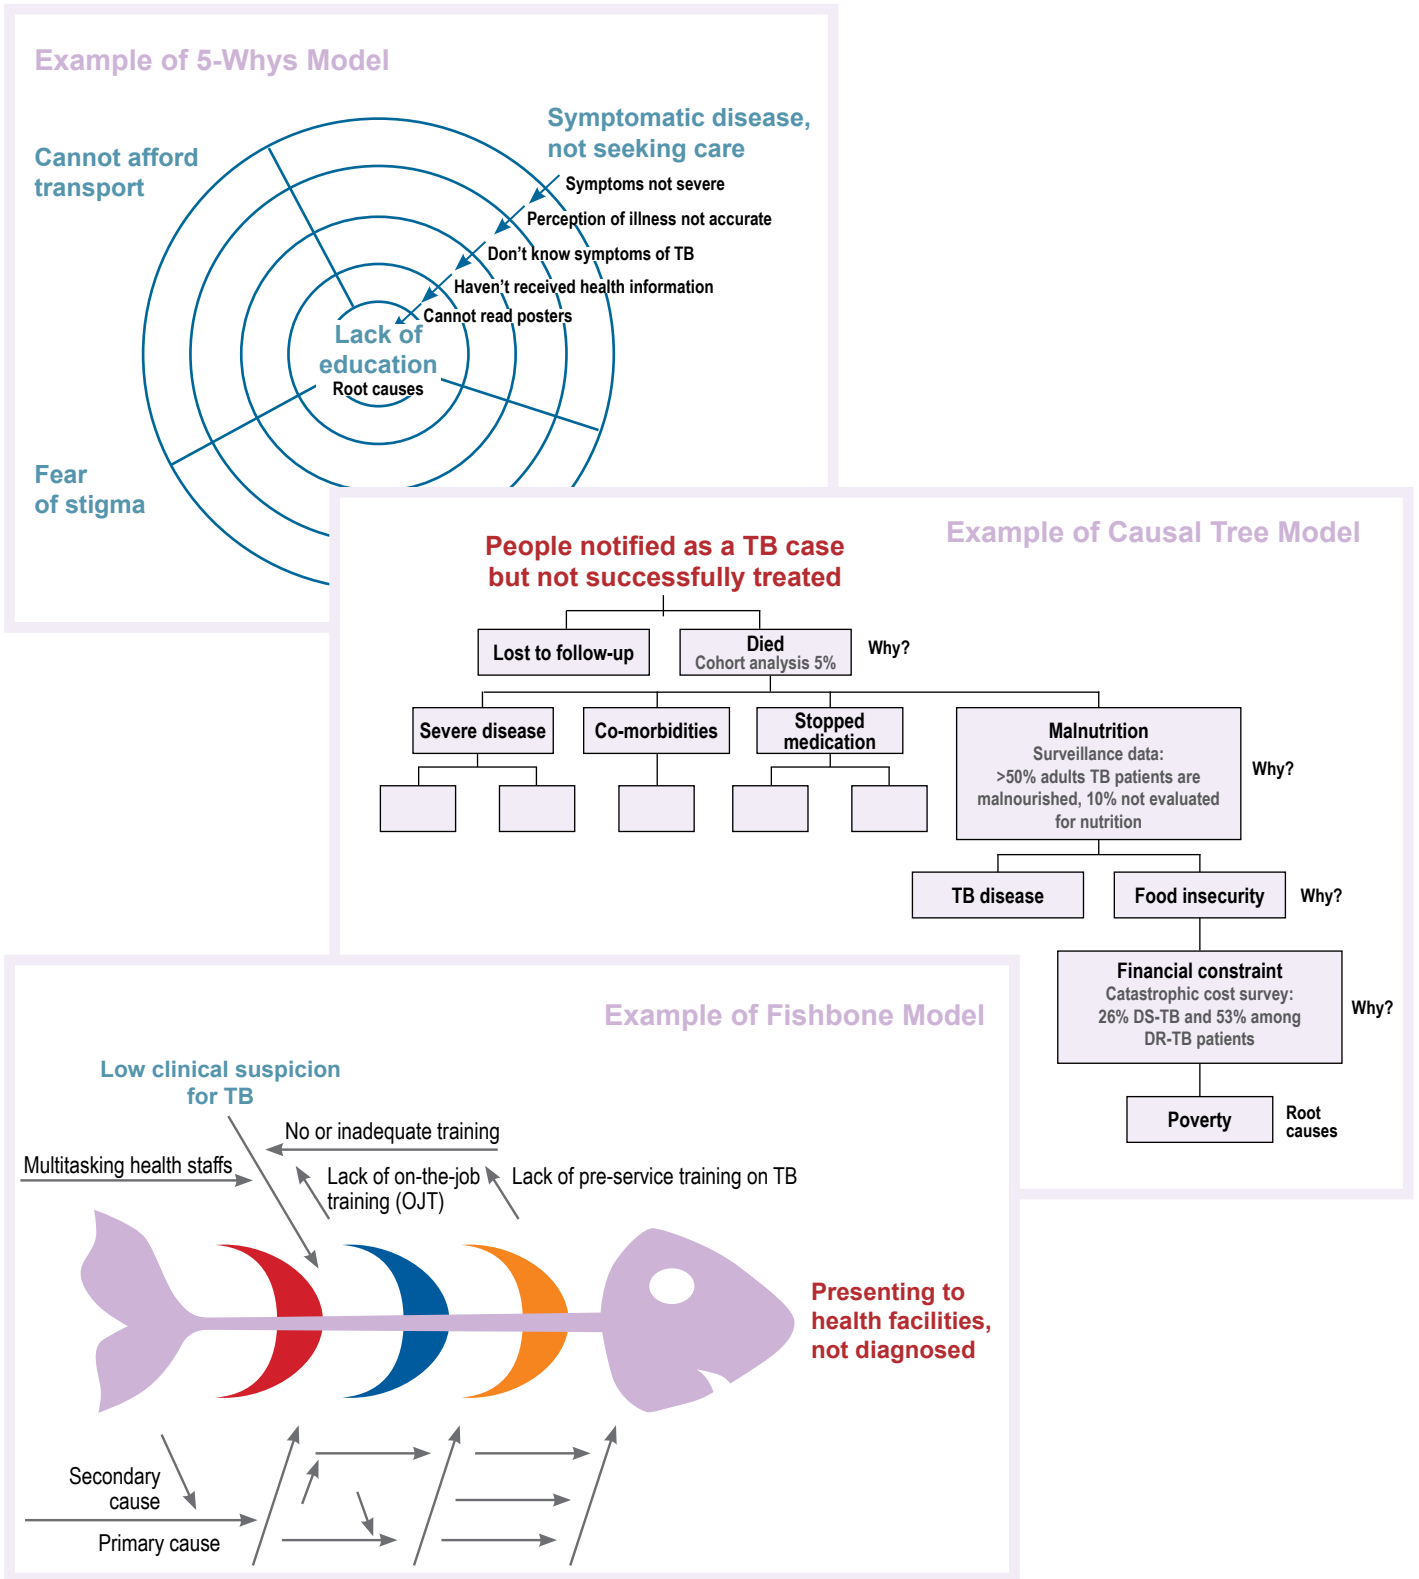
Example of 5-Whys Model

Cannot afford transport

Symptomatic disease, not seeking care

Symptoms not severe

Perception of illness not accurate

Don't know symptoms of TB

Haven't received health information

Cannot read posters

Lack of education

Root causes

Fear of stigma

Example of Causal Tree Model

People notified as a TB case but not successfully treated

Lost to follow-up

Died
Cohort analysis 5%

Why?

Severe disease

Co-morbidities

Stopped medication

Malnutrition
Surveillance data:
>50% adults TB patients are malnourished, 10% not evaluated for nutrition

Why?

TB disease

Food insecurity

Why?

Financial constraint
Catastrophic cost survey:
26% DS-TB and 53% among DR-TB patients

Why?

Poverty

Root causes

Example of Fishbone Model

Low clinical suspicion for TB

No or inadequate training

Multitasking health staffs

Lack of on-the-job training (OJT)

Lack of pre-service training on TB

Presenting to health facilities, not diagnosed

Secondary cause

Primary cause